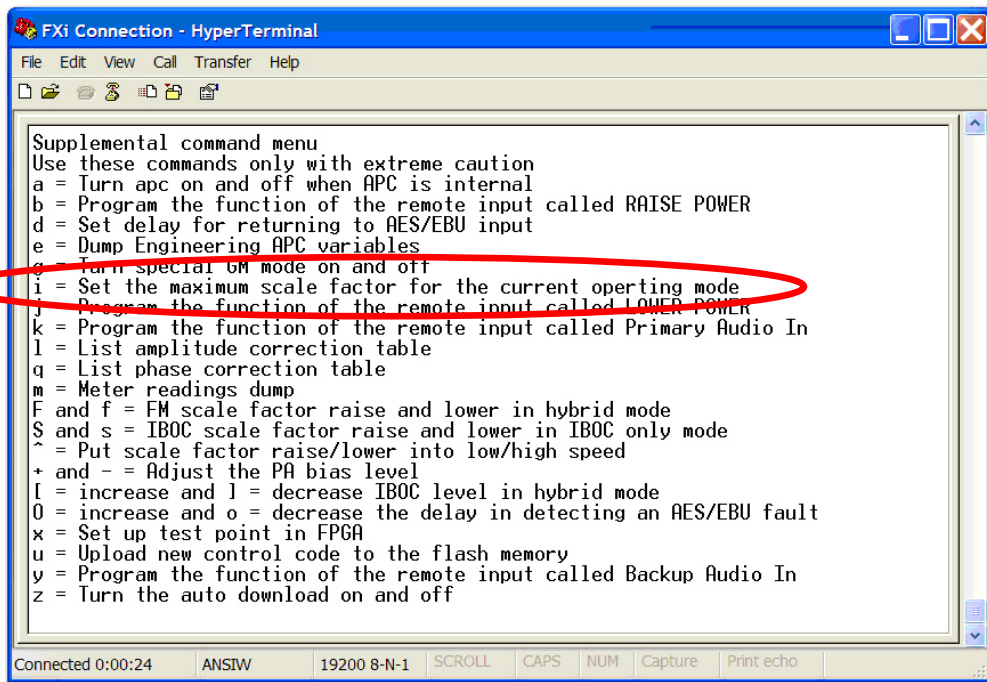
FXi Connection - HyperTerminal

File Edit View Call Transfer Help

Supplemental command menu
Use these commands only with extreme caution
a = Turn apc on and off when APC is internal
b = Program the function of the remote input called RAISE POWER
d = Set delay for returning to AES/EBU input
e = Dump Engineering APC variables
g = Turn special GM mode on and off
i = Set the maximum scale factor for the current operting mode
j = Program the function of the remote input called LOWER POWER
k = Program the function of the remote input called Primary Audio In
l = List amplitude correction table
q = List phase correction table
m = Meter readings dump
F and f = FM scale factor raise and lower in hybrid mode
S and s = IBOC scale factor raise and lower in IBOC only mode
^ = Put scale factor raise/lower into low/high speed
+ and - = Adjust the PA bias level
[ = increase and ] = decrease IBOC level in hybrid mode
O = increase and o = decrease the delay in detecting an AES/EBU fault
x = Set up test point in FPGA
u = Upload new control code to the flash memory
y = Program the function of the remote input called Backup Audio In
z = Turn the auto download on and off

Connected 0:00:24 ANSIW 19200 8-N-1 SCROLL CAPS NUM Capture Print echo